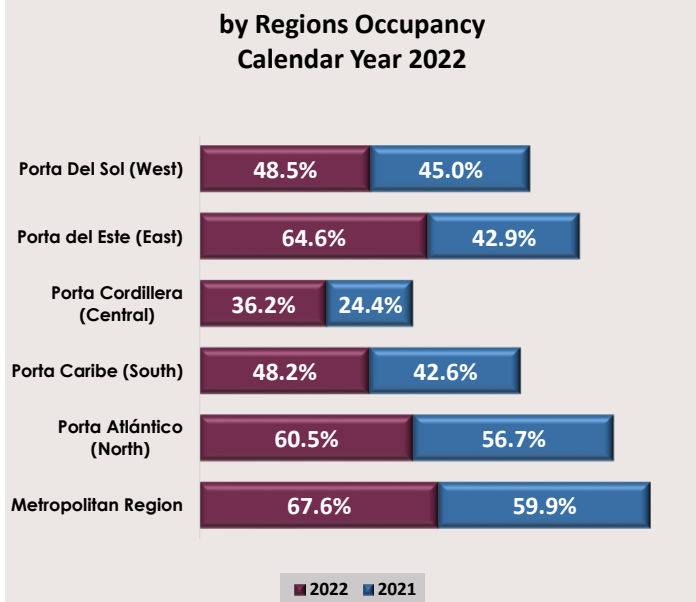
by Regions Occupancy
Calendar Year 2022

Porta Del Sol (West) 48.5% 45.0%

Porta del Este (East) 64.6% 42.9%

Porta Cordillera (Central) 36.2% 24.4%

Porta Caribe (South) 48.2% 42.6%

Porta Atlántico (North) 60.5% 56.7%

Metropolitan Region 67.6% 59.9%

2022 2021